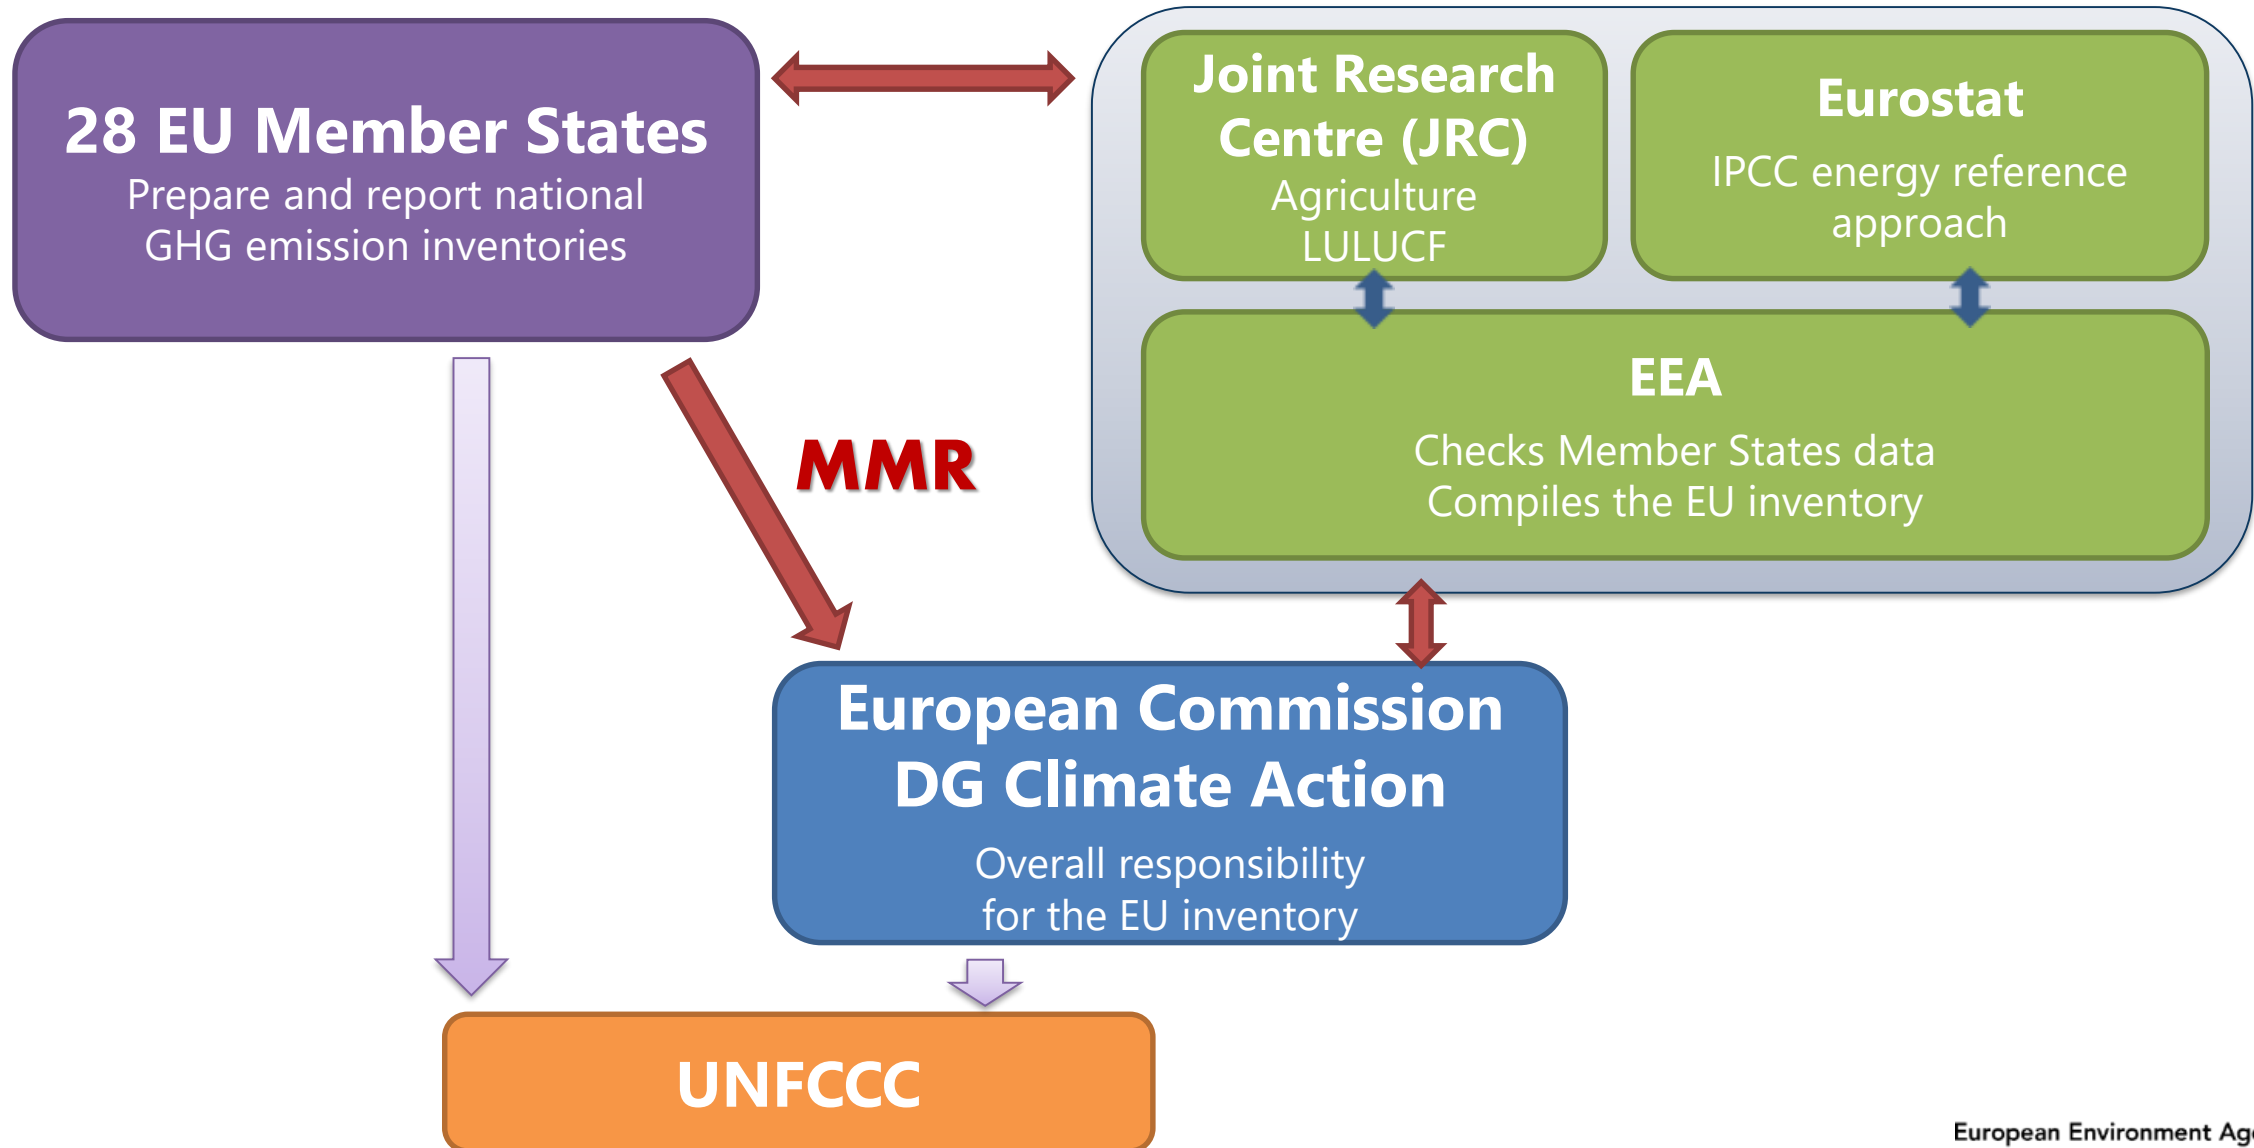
28 EU Member States
Prepare and report national GHG emission inventories

Joint Research Centre (JRC)
Agriculture
LULUCF

Eurostat
IPCC energy reference approach

EEA
Checks Member States data
Compiles the EU inventory

MMR

European Commission
DG Climate Action
Overall responsibility for the EU inventory

UNFCCC

European Environment Ag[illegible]